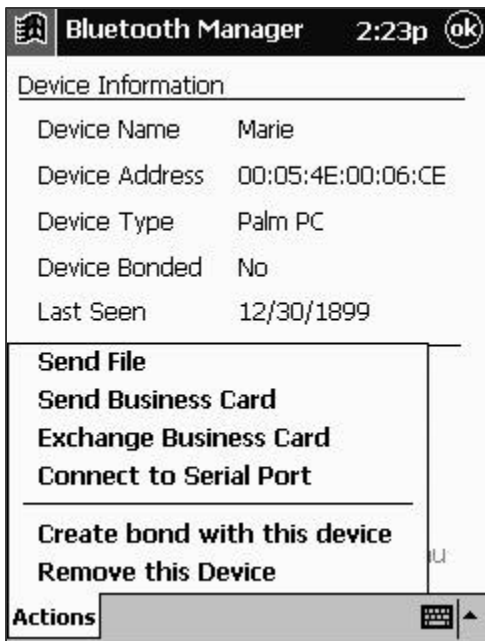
Bluetooth Manager 2:23p ok

Device Information

| | |
|---|---|
| Device Name | Marie |
| Device Address | 00:05:4E:00:06:CE |
| Device Type | Palm PC |
| Device Bonded | No |
| Last Seen | 12/30/1899 |

Send File
Send Business Card
Exchange Business Card
Connect to Serial Port

Create bond with this device
Remove this Device

Actions